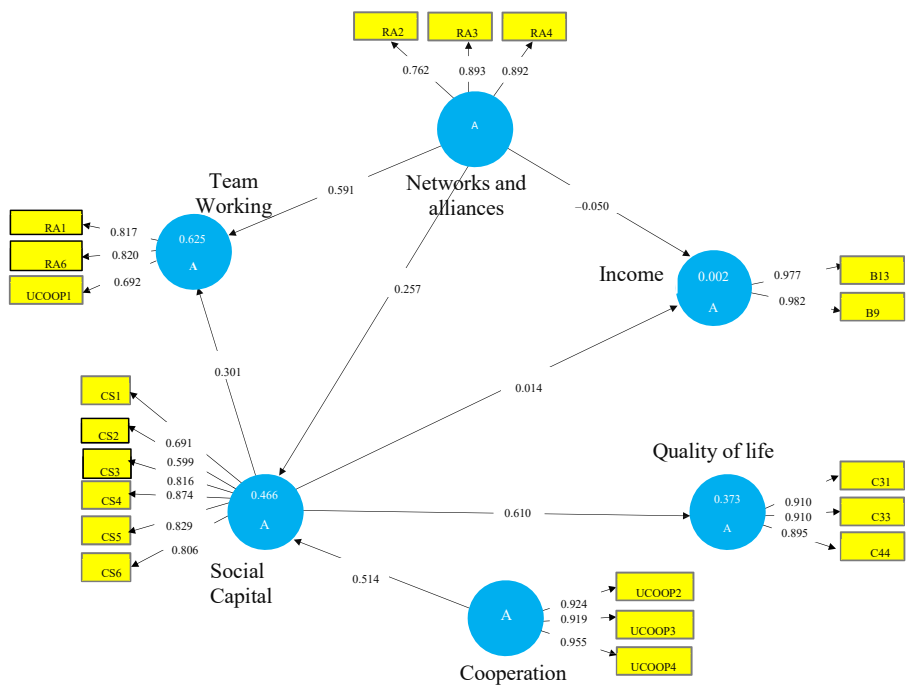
RA2
RA3
RA4
0.762
0.893
0.892
A
Networks and alliances
Team Working
0.591
RA1
RA6
UCOOP1
0.817
0.820
0.692
0.625
A
−0.050
Income
0.002
A
0.977
0.982
B13
B9
0.257
0.301
0.014
CS1
CS2
CS3
CS4
CS5
CS6
0.691
0.599
0.816
0.874
0.829
0.806
0.466
A
Social Capital
0.610
Quality of life
0.373
A
0.910
0.910
0.895
C31
C33
C44
0.514
A
Cooperation
0.924
0.919
0.955
UCOOP2
UCOOP3
UCOOP4